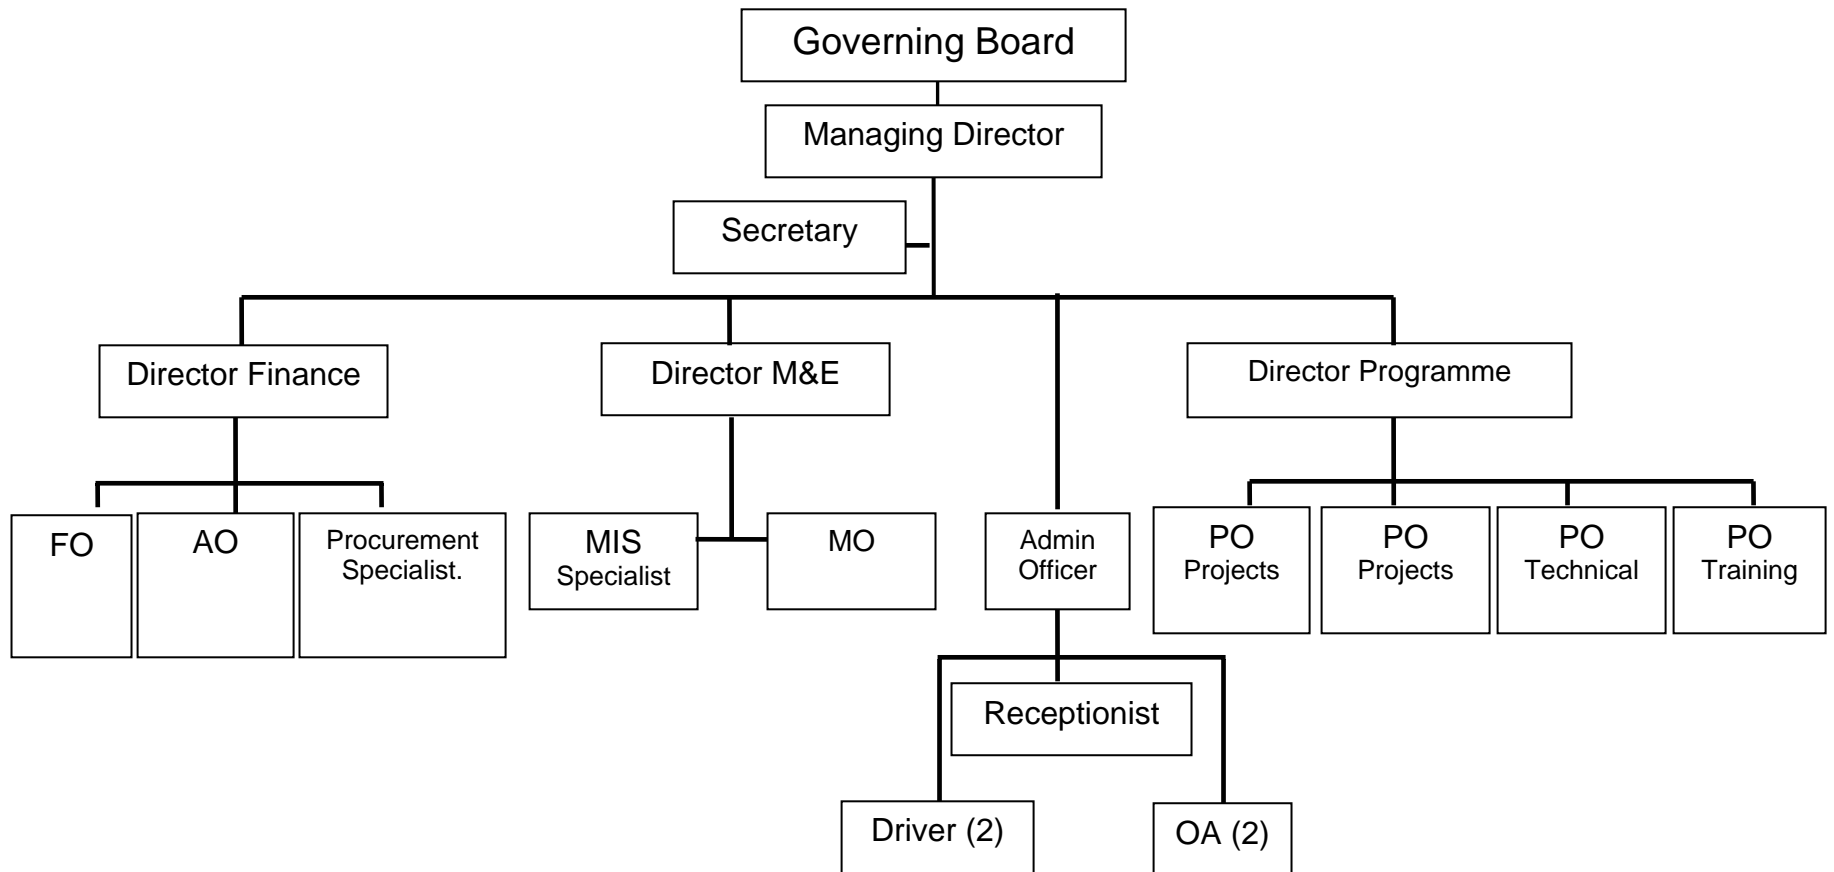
Governing Board

Managing Director

Secretary

Director Finance

Director M&E

Director Programme

FO

AO

Procurement Specialist.

MIS Specialist

MO

Admin Officer

PO Projects

PO Projects

PO Technical

PO Training

Receptionist

Driver (2)

OA (2)